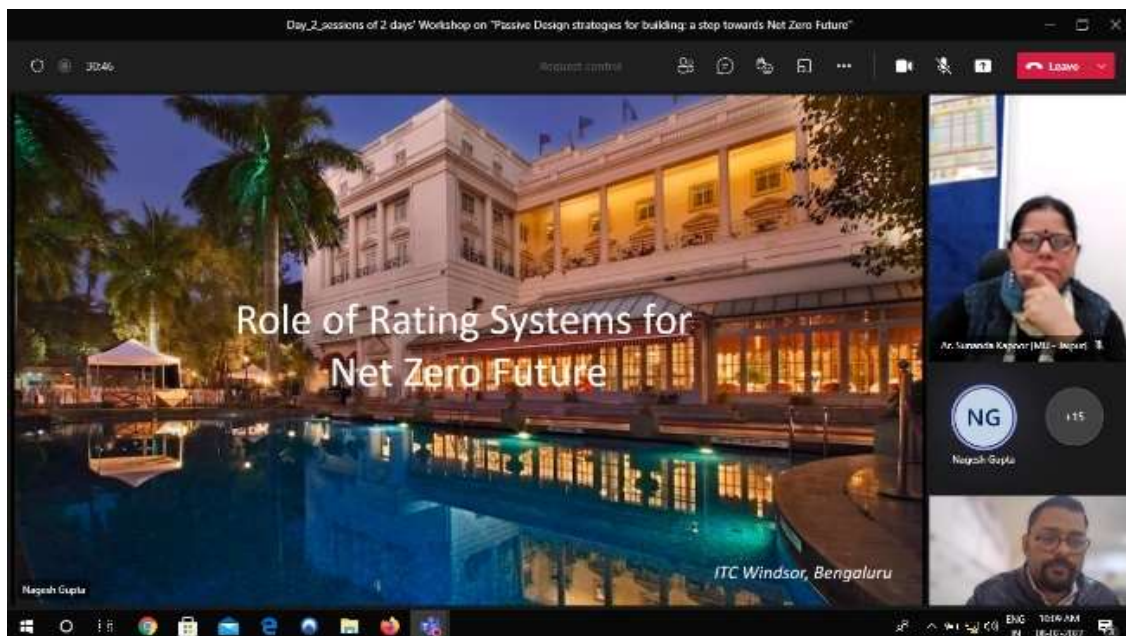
Day_2_sessions of 2 days' Workshop on "Passive Design strategies for building: a step towards Net Zero Future"

30:46

Request control

Leave

Role of Rating Systems for Net Zero Future

ITC Windsor, Bengaluru

Nagesh Gupta

Ar. Sunanda Kapoor (MU - Jaipur)

NG

+15

Nagesh Gupta

ENG IN

10:09 AM

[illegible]